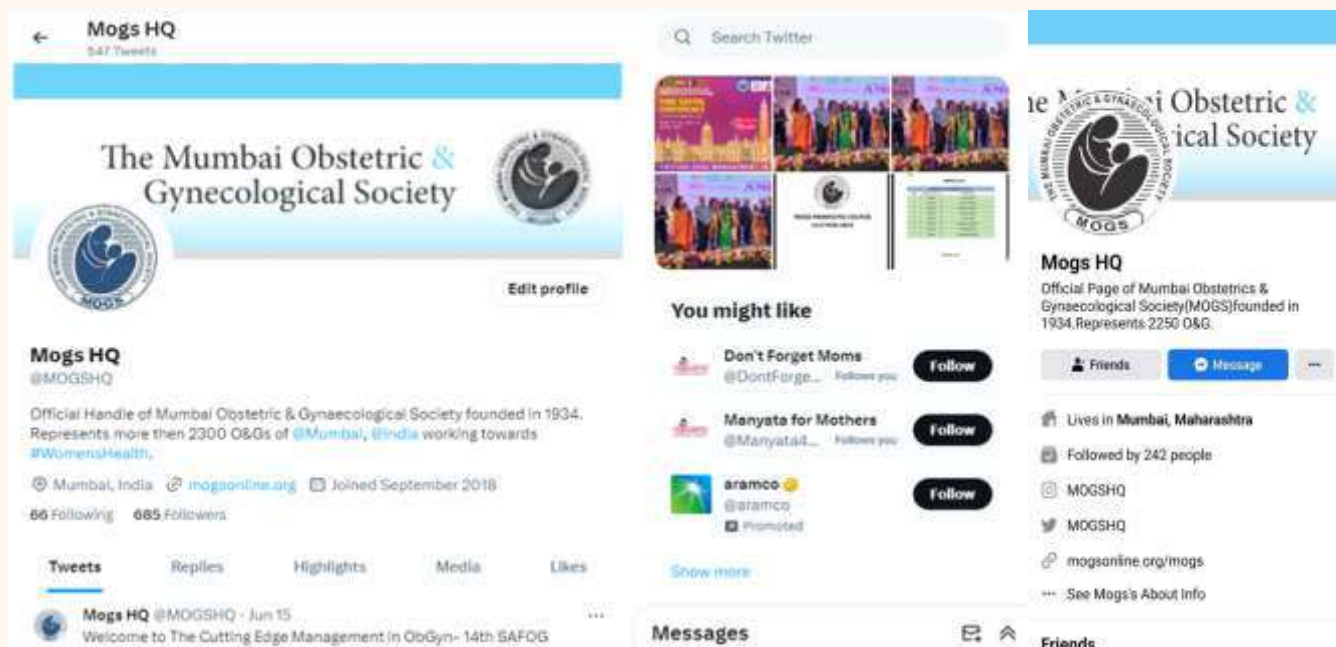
Mogs HQ
547 Tweets

The Mumbai Obstetric & Gynecological Society

MOGS

Edit profile

Mogs HQ
@MOGSHQ

Official Handle of Mumbai Obstetric & Gynaecological Society founded in 1934. Represents more then 2300 O&Gs of @Mumbai, @India working towards #WomensHealth.

Mumbai, India mogsonline.org Joined September 2018

66 Following 685 Followers

Tweets Replies Highlights Media Likes

Mogs HQ @MOGSHQ · Jun 15
Welcome to The Cutting Edge Management in ObGyn- 14th SAFOG

Search Twitter

You might like

Don't Forget Moms
@DontForge... Follows you
Follow

Manyata for Mothers
@Manyata4... Follows you
Follow

aramco
@aramco
Promoted
Follow

Show more

Messages

The Mumbai Obstetric & Gynecological Society

MOGS

Mogs HQ
Official Page of Mumbai Obstetrics & Gynaecological Society(MOGS)founded in 1934.Represents 2250 O&G.

Friends Message ···

Lives in Mumbai, Maharashtra
Followed by 242 people
MOGSHQ
MOGSHQ
mogsonline.org/mogs
··· See Mogs's About Info

Friends